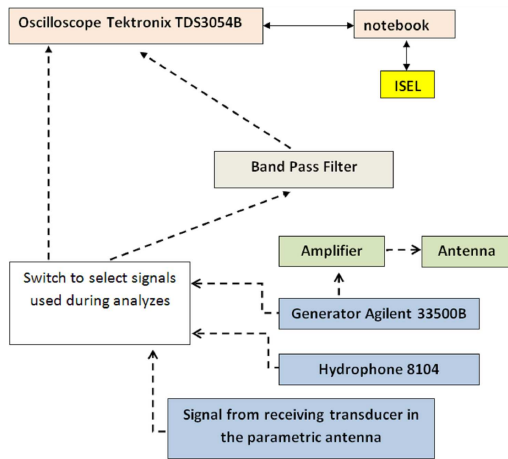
Oscilloscope Tektronix TDS3054B

notebook

ISEL

Band Pass Filter

Amplifier

Antenna

Switch to select signals used during analyzes

Generator Agilent 33500B

Hydrophone 8104

Signal from receiving transducer in the parametric antenna